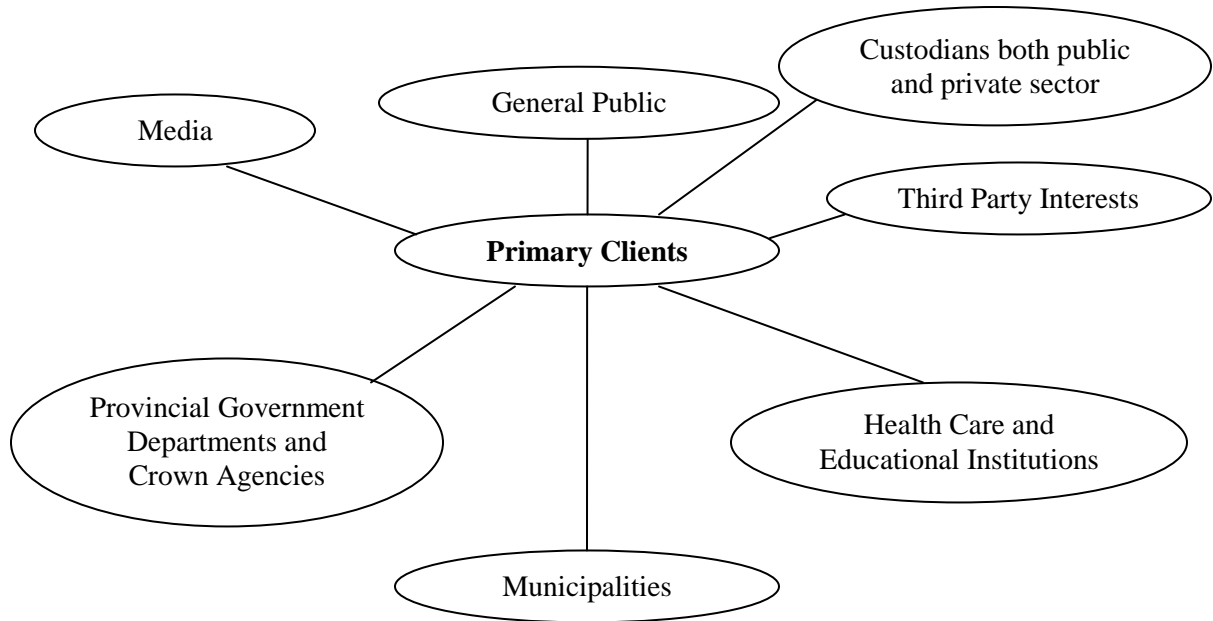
Custodians both public and private sector

General Public

Media

Third Party Interests

**Primary Clients**

Provincial Government Departments and Crown Agencies

Health Care and Educational Institutions

Municipalities